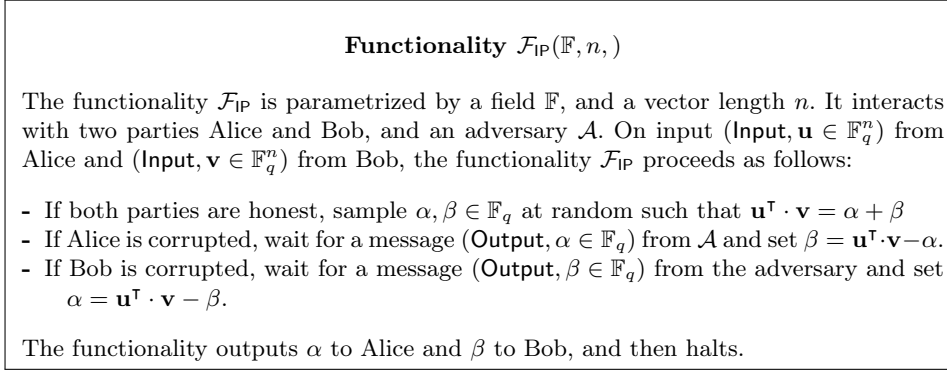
**Functionality $\mathcal{F}_{\mathsf{IP}}(\mathbb{F}, n, )$**

The functionality $\mathcal{F}_{\mathsf{IP}}$ is parametrized by a field $\mathbb{F}$, and a vector length $n$. It interacts with two parties Alice and Bob, and an adversary $\mathcal{A}$. On input $(\mathsf{Input}, \mathbf{u} \in \mathbb{F}_q^n)$ from Alice and $(\mathsf{Input}, \mathbf{v} \in \mathbb{F}_q^n)$ from Bob, the functionality $\mathcal{F}_{\mathsf{IP}}$ proceeds as follows:

- If both parties are honest, sample $\alpha, \beta \in \mathbb{F}_q$ at random such that $\mathbf{u}^{\mathsf{T}} \cdot \mathbf{v} = \alpha + \beta$
- If Alice is corrupted, wait for a message $(\mathsf{Output}, \alpha \in \mathbb{F}_q)$ from $\mathcal{A}$ and set $\beta = \mathbf{u}^{\mathsf{T}} \cdot \mathbf{v} - \alpha$.
- If Bob is corrupted, wait for a message $(\mathsf{Output}, \beta \in \mathbb{F}_q)$ from the adversary and set $\alpha = \mathbf{u}^{\mathsf{T}} \cdot \mathbf{v} - \beta$.

The functionality outputs $\alpha$ to Alice and $\beta$ to Bob, and then halts.